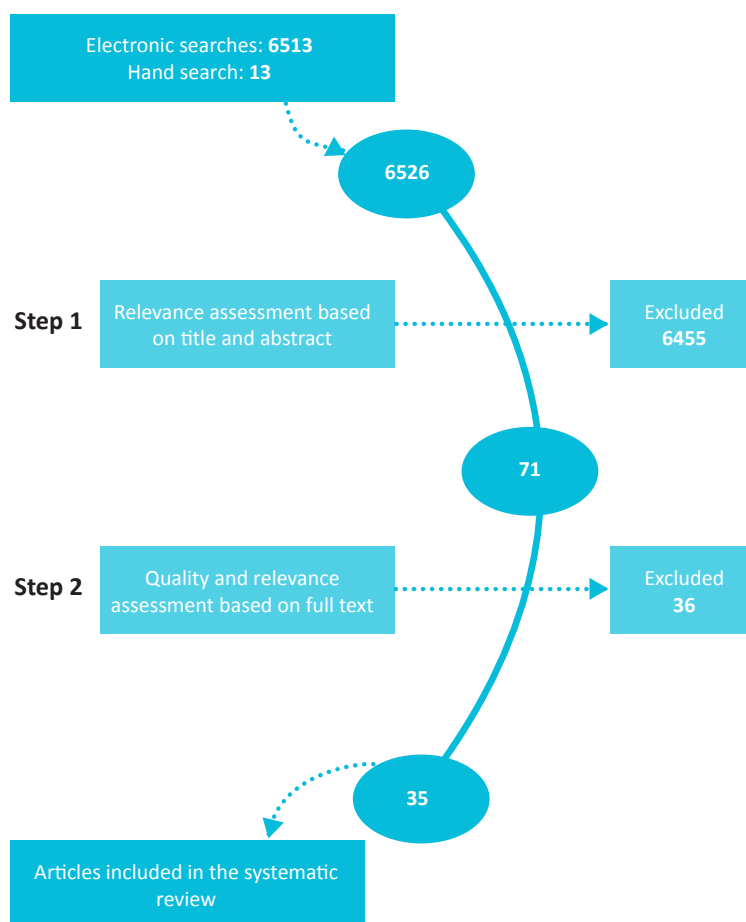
Electronic searches: **6513**
Hand search: **13**

6526

Step 1

Relevance assessment based on title and abstract

Excluded
**6455**

71

Step 2

Quality and relevance assessment based on full text

Excluded
**36**

35

Articles included in the systematic review